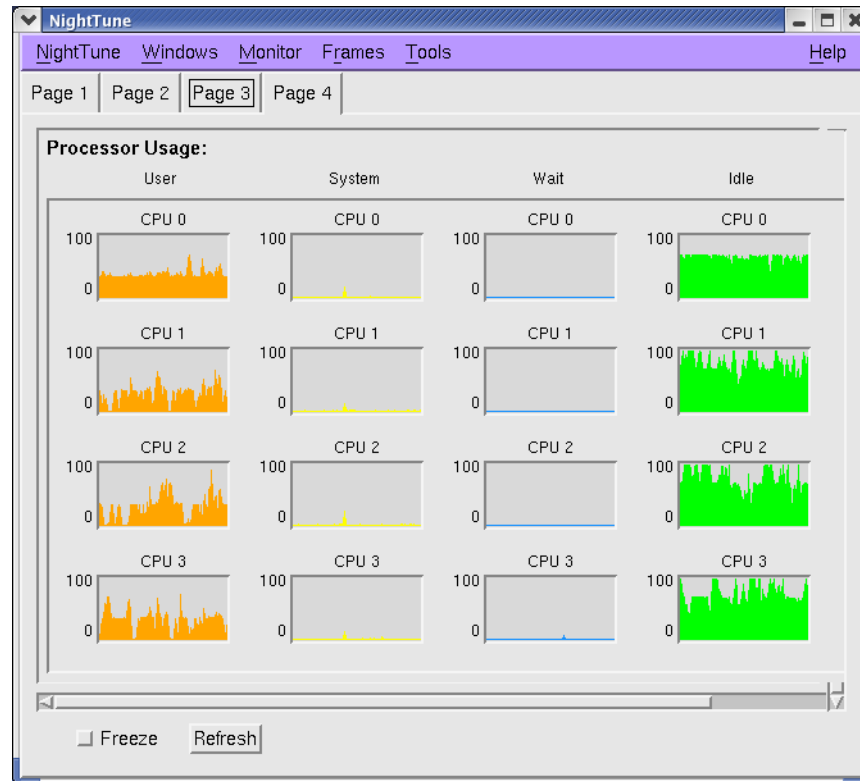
NightTune

NightTune Windows Monitor Frames Tools Help

Page 1 Page 2 Page 3 Page 4

Processor Usage:

User System Wait Idle

CPU 0
100
0

CPU 0
100
0

CPU 0
100
0

CPU 0
100
0

CPU 1
100
0

CPU 1
100
0

CPU 1
100
0

CPU 1
100
0

CPU 2
100
0

CPU 2
100
0

CPU 2
100
0

CPU 2
100
0

CPU 3
100
0

CPU 3
100
0

CPU 3
100
0

CPU 3
100
0

Freeze Refresh